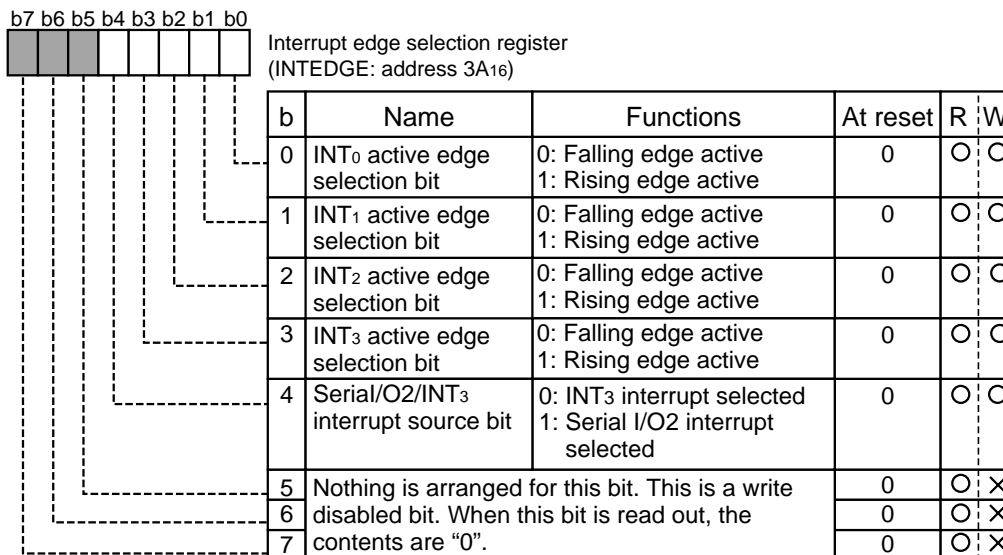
b7 b6 b5 b4 b3 b2 b1 b0

Interrupt edge selection register
(INTEDGE: address $3A_{16}$)

| b | Name | Functions | At reset | R | W |
|---|---|---|---|---|---|
| 0 | $INT_0$ active edge selection bit | 0: Falling edge active 1: Rising edge active | 0 | O | O |
| 1 | $INT_1$ active edge selection bit | 0: Falling edge active 1: Rising edge active | 0 | O | O |
| 2 | $INT_2$ active edge selection bit | 0: Falling edge active 1: Rising edge active | 0 | O | O |
| 3 | $INT_3$ active edge selection bit | 0: Falling edge active 1: Rising edge active | 0 | O | O |
| 4 | Serial/O2/$INT_3$ interrupt source bit | 0: $INT_3$ interrupt selected 1: Serial I/O2 interrupt selected | 0 | O | O |
| 5 | Nothing is arranged for this bit. This is a write disabled bit. When this bit is read out, the contents are "0". | | 0 | O | × |
| 6 | | | 0 | O | × |
| 7 | | | 0 | O | × |